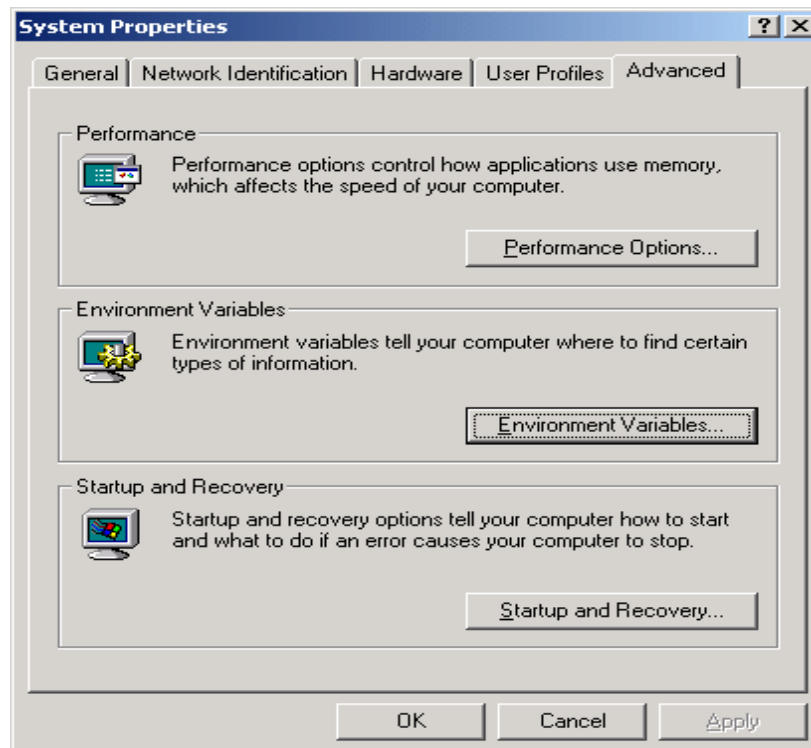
System Properties

?

X

General | Network Identification | Hardware | User Profiles | Advanced

Performance

Performance options control how applications use memory, which affects the speed of your computer.

Performance Options...

Environment Variables

Environment variables tell your computer where to find certain types of information.

Environment Variables...

Startup and Recovery

Startup and recovery options tell your computer how to start and what to do if an error causes your computer to stop.

Startup and Recovery...

OK

Cancel

Apply